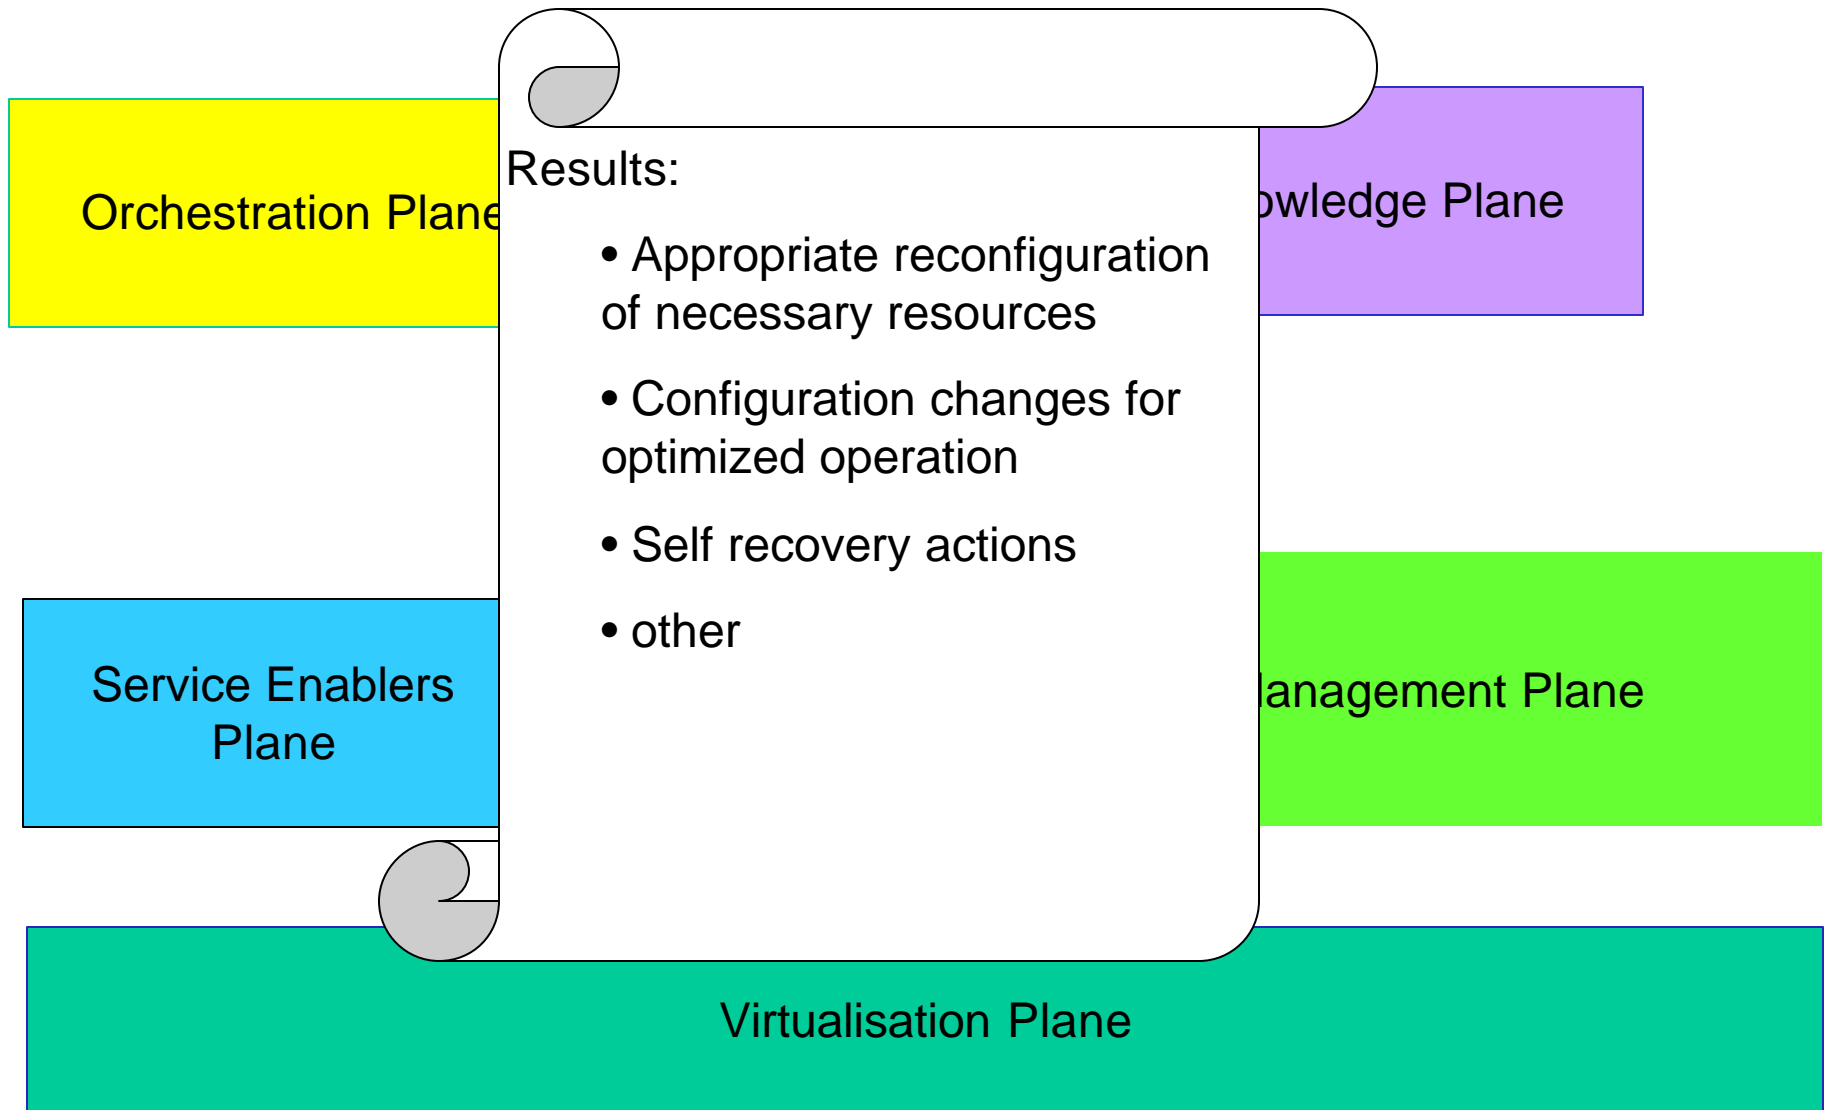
Orchestration Plane

owledge Plane

Results:

• Appropriate reconfiguration of necessary resources

• Configuration changes for optimized operation

• Self recovery actions

• other

Service Enablers Plane

lanagement Plane

Virtualisation Plane